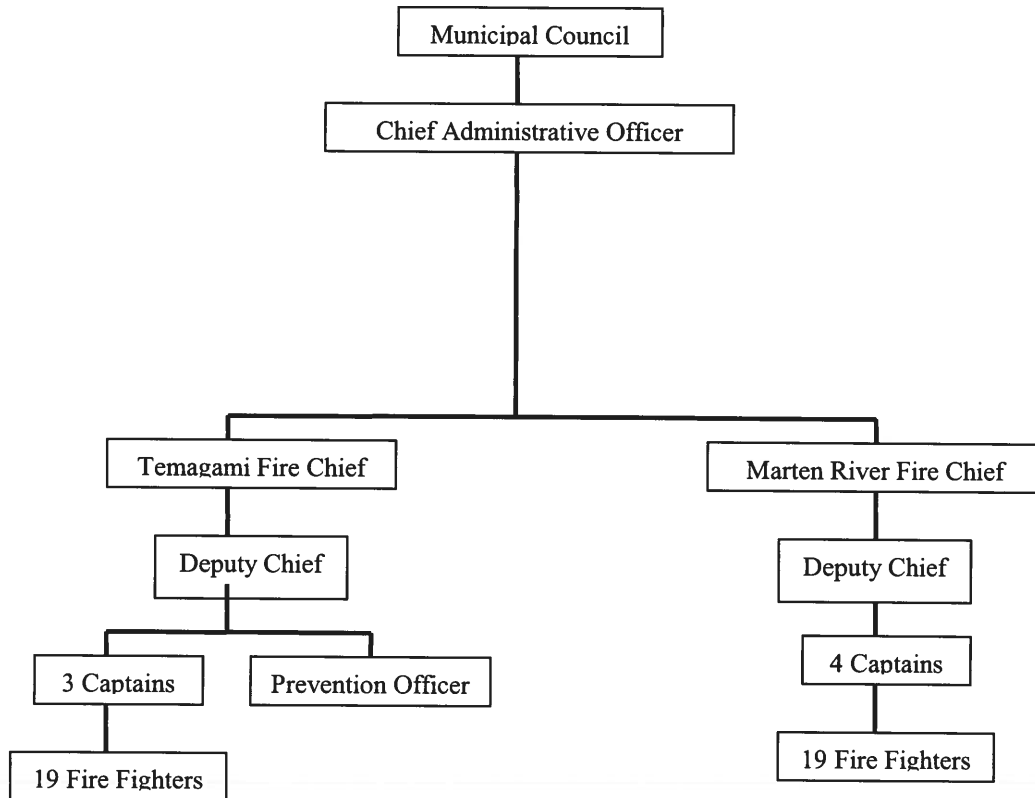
Municipal Council

Chief Administrative Officer

Temagami Fire Chief

Deputy Chief

3 Captains

Prevention Officer

19 Fire Fighters

Marten River Fire Chief

Deputy Chief

4 Captains

19 Fire Fighters